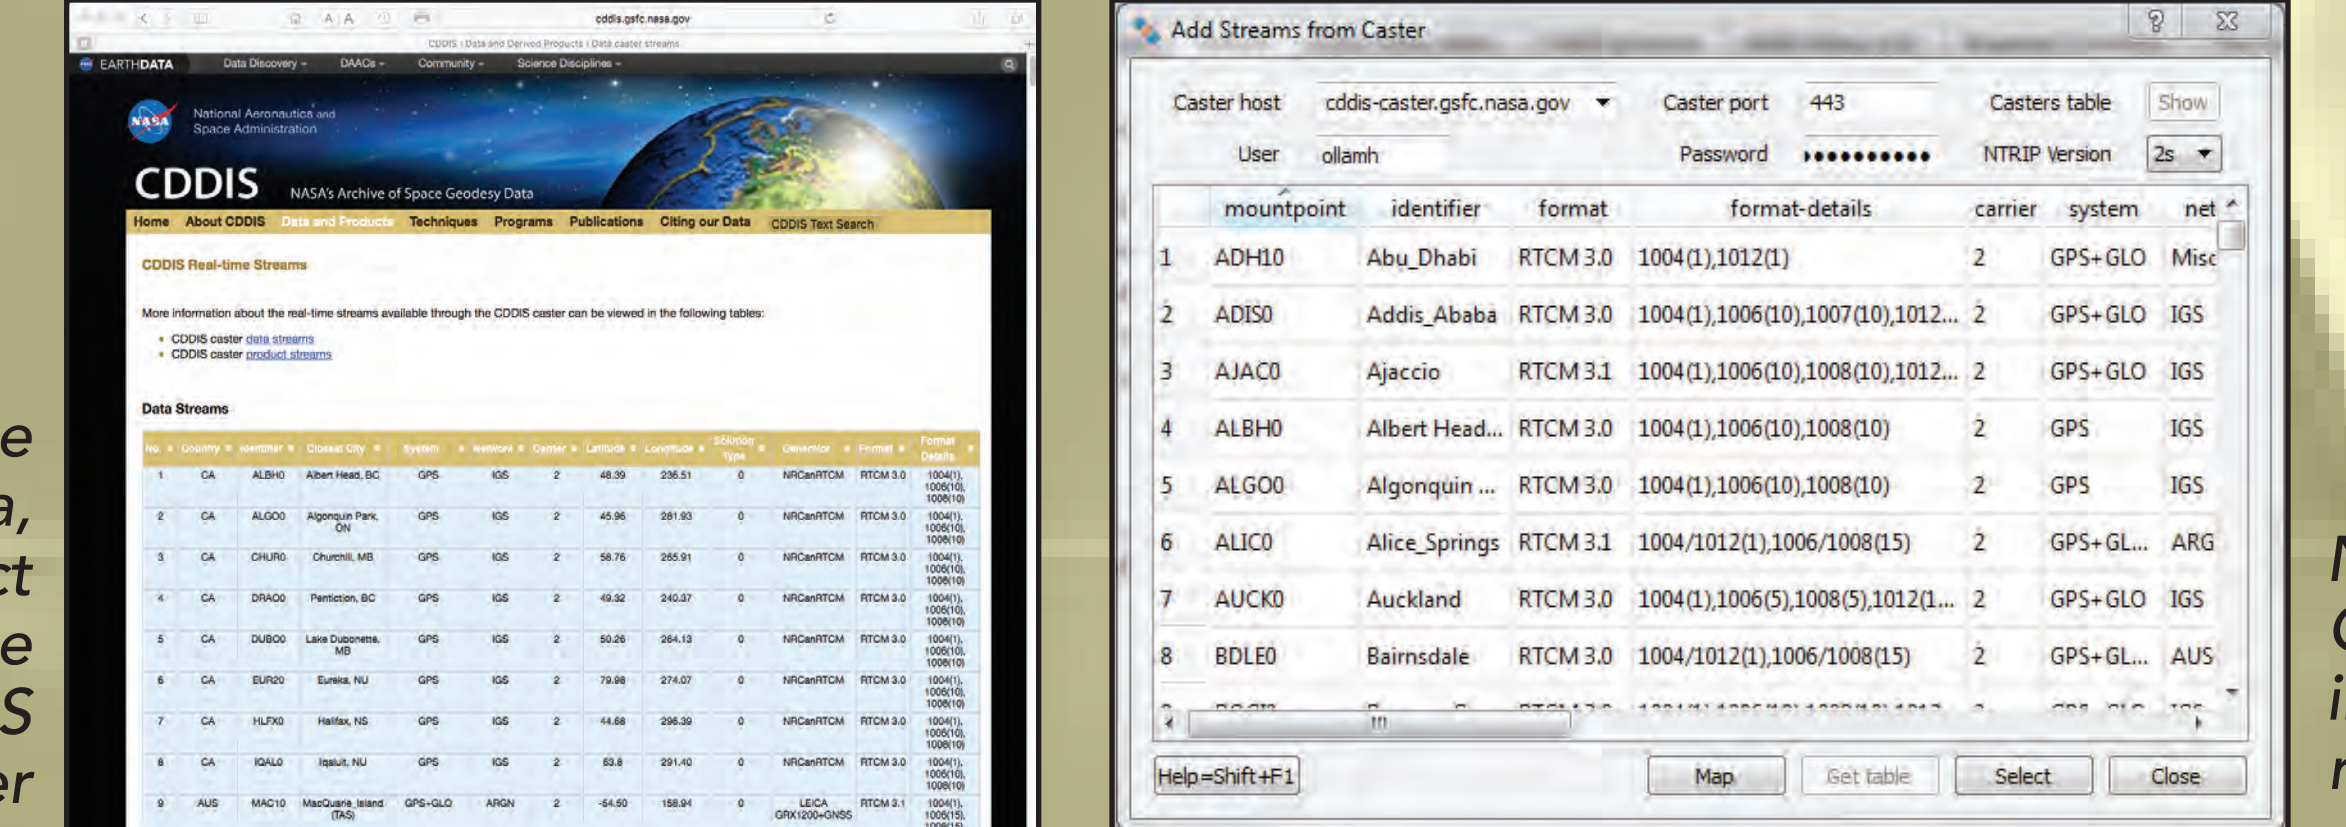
e
a,
ct
e
S
er

cddis.gsfc.nasa.gov

CDDIS | Data and Derived Products | Data caster streams

EARTHDATA Data Discovery DAACs Community Science Disciplines

National Aeronautics and Space Administration

CDDIS NASA's Archive of Space Geodesy Data

Home About CDDIS Data and Products Techniques Programs Publications Citing our Data CDDIS Text Search

CDDIS Real-time Streams

More information about the real-time streams available through the CDDIS caster can be viewed in the following tables:

- CDDIS caster data streams
- CDDIS caster product streams

Data Streams

| No. | Country | Identifier | Closest City | System | Network | Carrier | Latitude | Longitude | Solution Type | Generator | Format | Format Details |
|---|---|---|---|---|---|---|---|---|---|---|---|---|
| 1 | CA | ALBH0 | Albert Head, BC | GPS | IGS | 2 | 48.39 | 236.51 | 0 | NRCanRTCM | RTCM 3.0 | 1004(1), 1006(10), 1008(10) |
| 2 | CA | ALGO0 | Algonquin Park, ON | GPS | IGS | 2 | 45.96 | 281.93 | 0 | NRCanRTCM | RTCM 3.0 | 1004(1), 1006(10), 1008(10) |
| 3 | CA | CHUR0 | Churchill, MB | GPS | IGS | 2 | 58.76 | 265.91 | 0 | NRCanRTCM | RTCM 3.0 | 1004(1), 1006(10), 1008(10) |
| 4 | CA | DRAO0 | Penticton, BC | GPS | IGS | 2 | 49.32 | 240.37 | 0 | NRCanRTCM | RTCM 3.0 | 1004(1), 1006(10), 1008(10) |
| 5 | CA | DUBO0 | Lake Dubonette, MB | GPS | IGS | 2 | 50.26 | 264.13 | 0 | NRCanRTCM | RTCM 3.0 | 1004(1), 1006(10), 1008(10) |
| 6 | CA | EUR20 | Eureka, NU | GPS | IGS | 2 | 79.98 | 274.07 | 0 | NRCanRTCM | RTCM 3.0 | 1004(1), 1006(10), 1008(10) |
| 7 | CA | HLFX0 | Halifax, NS | GPS | IGS | 2 | 44.68 | 296.39 | 0 | NRCanRTCM | RTCM 3.0 | 1004(1), 1006(10), 1008(10) |
| 8 | CA | IQAL0 | Iqaluit, NU | GPS | IGS | 2 | 63.8 | 291.40 | 0 | NRCanRTCM | RTCM 3.0 | 1004(1), 1006(10), 1008(10) |
| 9 | AUS | MAC10 | MacQuarie_Island (TAS) | GPS+GLO | ARGN | 2 | -54.50 | 158.94 | 0 | LEICA GRX1200+GNSS | RTCM 3.1 | 1004(1), 1006(15), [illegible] |

Add Streams from Caster

Caster host cddis-caster.gsfc.nasa.gov Caster port 443 Casters table Show
User ollamh Password •••••••••• NTRIP Version 2s

| | mountpoint | identifier | format | format-details | carrier | system | net |
|---|---|---|---|---|---|---|---|
| 1 | ADH10 | Abu_Dhabi | RTCM 3.0 | 1004(1),1012(1) | 2 | GPS+GLO | Misc |
| 2 | ADIS0 | Addis_Ababa | RTCM 3.0 | 1004(1),1006(10),1007(10),1012... | 2 | GPS+GLO | IGS |
| 3 | AJAC0 | Ajaccio | RTCM 3.1 | 1004(1),1006(10),1008(10),1012... | 2 | GPS+GLO | IGS |
| 4 | ALBH0 | Albert Head... | RTCM 3.0 | 1004(1),1006(10),1008(10) | 2 | GPS | IGS |
| 5 | ALGO0 | Algonquin ... | RTCM 3.0 | 1004(1),1006(10),1008(10) | 2 | GPS | IGS |
| 6 | ALIC0 | Alice_Springs | RTCM 3.1 | 1004/1012(1),1006/1008(15) | 2 | GPS+GL... | ARG |
| 7 | AUCK0 | Auckland | RTCM 3.0 | 1004(1),1006(5),1008(5),1012(1... | 2 | GPS+GLO | IGS |
| 8 | BDLE0 | Bairnsdale | RTCM 3.0 | 1004/1012(1),1006/1008(15) | 2 | GPS+GL... | AUS |

Help=Shift+F1 Map Get table Select Close

N
C
i
r